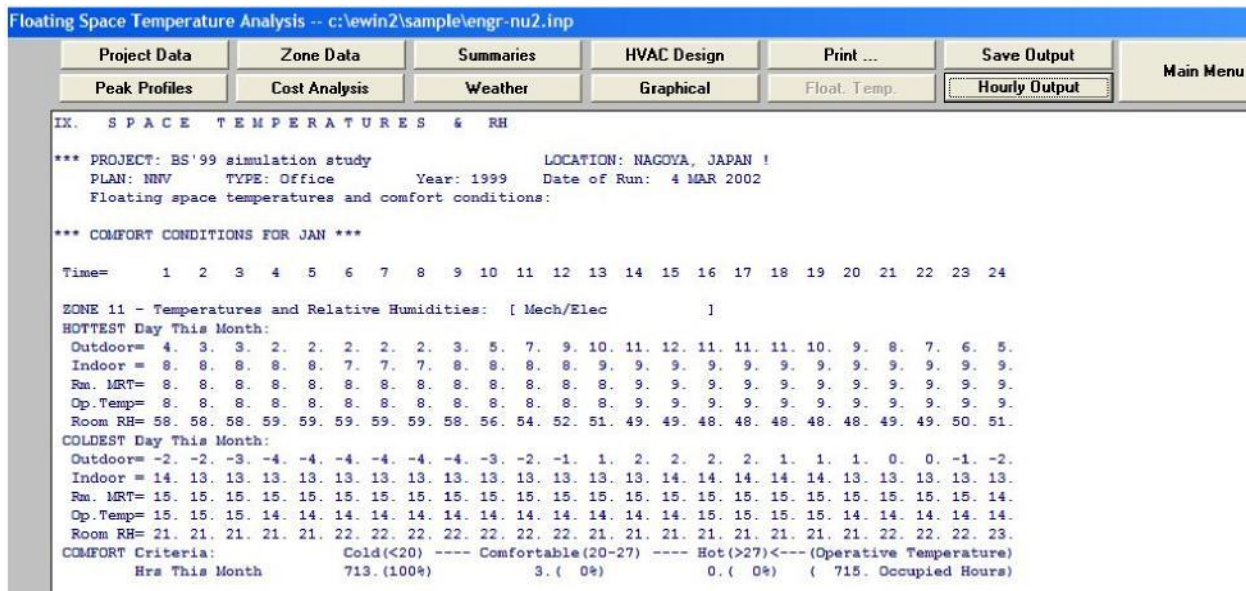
Floating Space Temperature Analysis -- c:\ewin2\sample\engr-nu2.inp

Project Data | Zone Data | Summaries | HVAC Design | Print ... | Save Output
Peak Profiles | Cost Analysis | Weather | Graphical | Float. Temp. | Hourly Output
Main Menu

IX. S P A C E T E M P E R A T U R E S & RH

*** PROJECT: BS'99 simulation study LOCATION: NAGOYA, JAPAN !
PLAN: NNV TYPE: Office Year: 1999 Date of Run: 4 MAR 2002
Floating space temperatures and comfort conditions:

*** COMFORT CONDITIONS FOR JAN ***

Time= 1 2 3 4 5 6 7 8 9 10 11 12 13 14 15 16 17 18 19 20 21 22 23 24

ZONE 11 - Temperatures and Relative Humidities: [ Mech/Elec ]
HOTTEST Day This Month:
Outdoor= 4. 3. 3. 2. 2. 2. 2. 2. 3. 5. 7. 9. 10. 11. 12. 11. 11. 11. 10. 9. 8. 7. 6. 5.
Indoor = 8. 8. 8. 8. 8. 7. 7. 7. 8. 8. 8. 8. 8. 9. 9. 9. 9. 9. 9. 9. 9. 9. 9. 9.
Rm. MRT= 8. 8. 8. 8. 8. 8. 8. 8. 8. 8. 8. 8. 8. 9. 9. 9. 9. 9. 9. 9. 9. 9. 9. 9.
Op.Temp= 8. 8. 8. 8. 8. 8. 8. 8. 8. 8. 8. 8. 8. 9. 9. 9. 9. 9. 9. 9. 9. 9. 9. 9.
Room RH= 58. 58. 58. 59. 59. 59. 59. 59. 59. 58. 56. 54. 52. 51. 49. 49. 48. 48. 48. 48. 48. 49. 49. 50. 51.
COLDEST Day This Month:
Outdoor= -2. -2. -3. -4. -4. -4. -4. -4. -4. -3. -2. -1. 1. 2. 2. 2. 2. 1. 1. 1. 0. 0. -1. -2.
Indoor = 14. 13. 13. 13. 13. 13. 13. 13. 13. 13. 13. 13. 13. 13. 14. 14. 14. 14. 14. 14. 13. 13. 13. 13.
Rm. MRT= 15. 15. 15. 15. 15. 15. 15. 15. 15. 15. 15. 15. 15. 15. 15. 15. 15. 15. 15. 15. 15. 15. 15. 14.
Op.Temp= 15. 15. 15. 14. 14. 14. 14. 14. 14. 14. 14. 14. 14. 14. 14. 15. 15. 15. 15. 15. 14. 14. 14. 14.
Room RH= 21. 21. 21. 21. 21. 22. 22. 22. 22. 22. 22. 22. 21. 21. 21. 21. 21. 21. 21. 21. 22. 22. 22. 23.
COMFORT Criteria: Cold(<20) ---- Comfortable(20-27) ---- Hot(>27)<---(Operative Temperature)
Hrs This Month 713.(100%) 3.( 0%) 0.( 0%) ( 715. Occupied Hours)